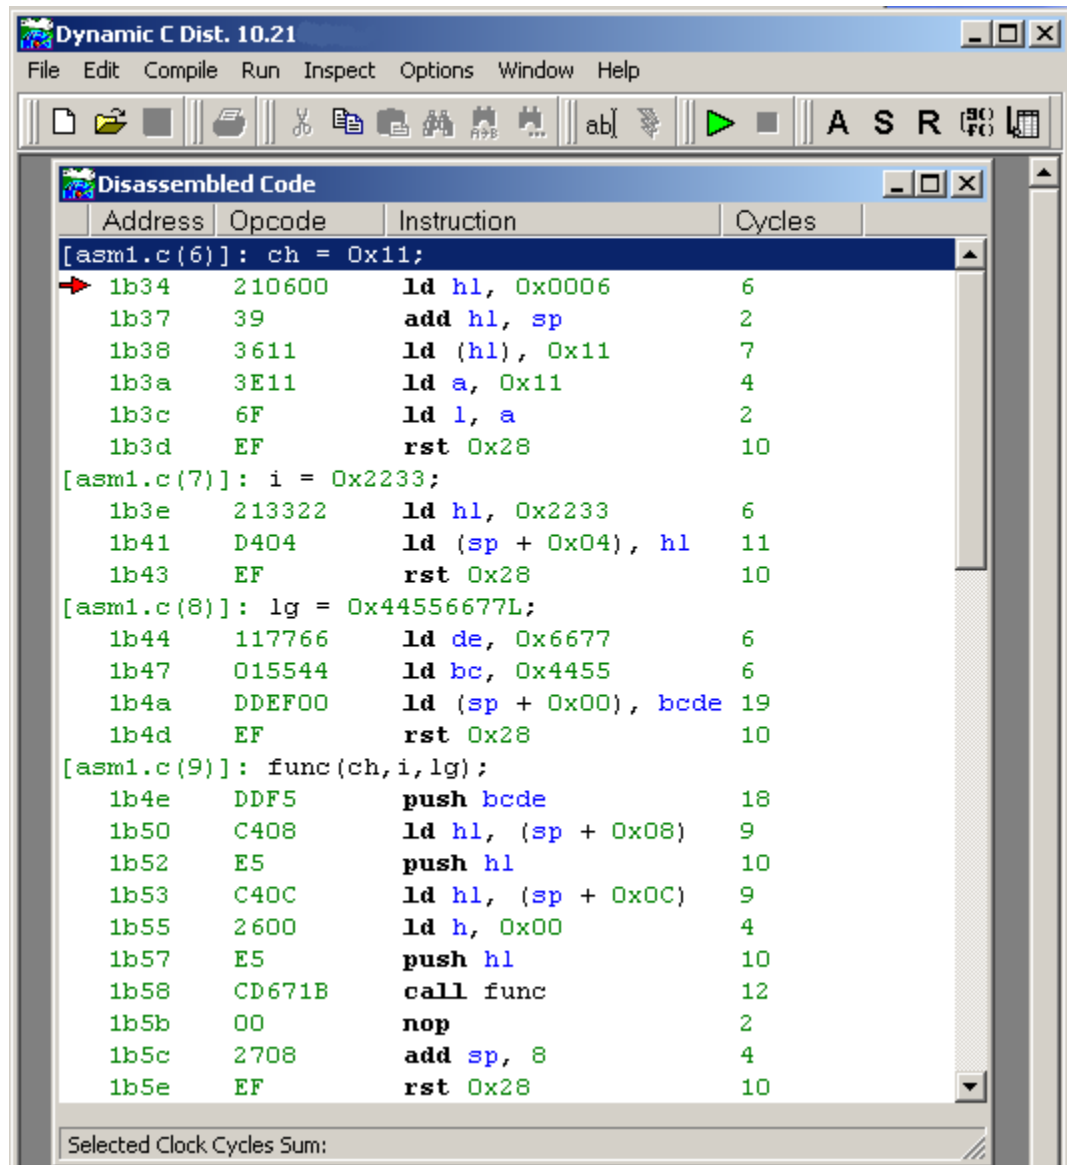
Dynamic C Dist. 10.21

File Edit Compile Run Inspect Options Window Help

A S R

Disassembled Code

| Address | Opcode | Instruction | Cycles |
|---|---|---|---|
| [asm1.c(6)]: ch = 0x11; | | | |
| 1b34 | 210600 | ld hl, 0x0006 | 6 |
| 1b37 | 39 | add hl, sp | 2 |
| 1b38 | 3611 | ld (hl), 0x11 | 7 |
| 1b3a | 3E11 | ld a, 0x11 | 4 |
| 1b3c | 6F | ld l, a | 2 |
| 1b3d | EF | rst 0x28 | 10 |
| [asm1.c(7)]: i = 0x2233; | | | |
| 1b3e | 213322 | ld hl, 0x2233 | 6 |
| 1b41 | D404 | ld (sp + 0x04), hl | 11 |
| 1b43 | EF | rst 0x28 | 10 |
| [asm1.c(8)]: lg = 0x44556677L; | | | |
| 1b44 | 117766 | ld de, 0x6677 | 6 |
| 1b47 | 015544 | ld bc, 0x4455 | 6 |
| 1b4a | DDEF00 | ld (sp + 0x00), bcde | 19 |
| 1b4d | EF | rst 0x28 | 10 |
| [asm1.c(9)]: func(ch,i,lg); | | | |
| 1b4e | DDF5 | push bcde | 18 |
| 1b50 | C408 | ld hl, (sp + 0x08) | 9 |
| 1b52 | E5 | push hl | 10 |
| 1b53 | C40C | ld hl, (sp + 0x0C) | 9 |
| 1b55 | 2600 | ld h, 0x00 | 4 |
| 1b57 | E5 | push hl | 10 |
| 1b58 | CD671B | call func | 12 |
| 1b5b | 00 | nop | 2 |
| 1b5c | 2708 | add sp, 8 | 4 |
| 1b5e | EF | rst 0x28 | 10 |

Selected Clock Cycles Sum: